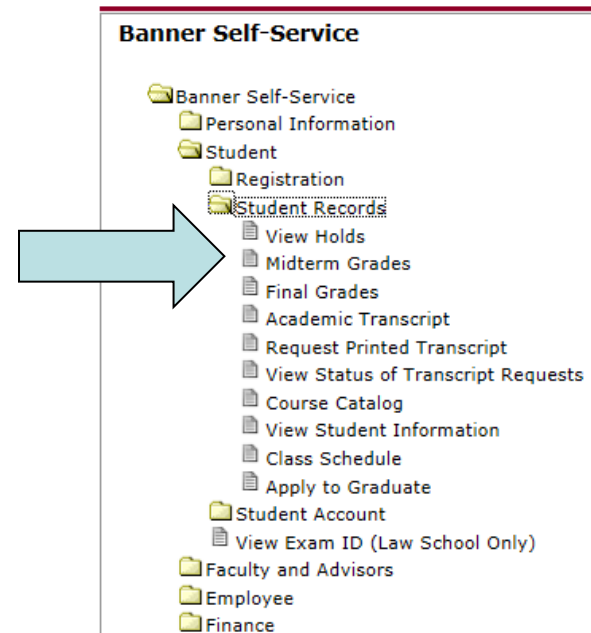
Banner Self-Service

Banner Self-Service
Personal Information
Student
Registration
Student Records
View Holds
Midterm Grades
Final Grades
Academic Transcript
Request Printed Transcript
View Status of Transcript Requests
Course Catalog
View Student Information
Class Schedule
Apply to Graduate
Student Account
View Exam ID (Law School Only)
Faculty and Advisors
Employee
Finance